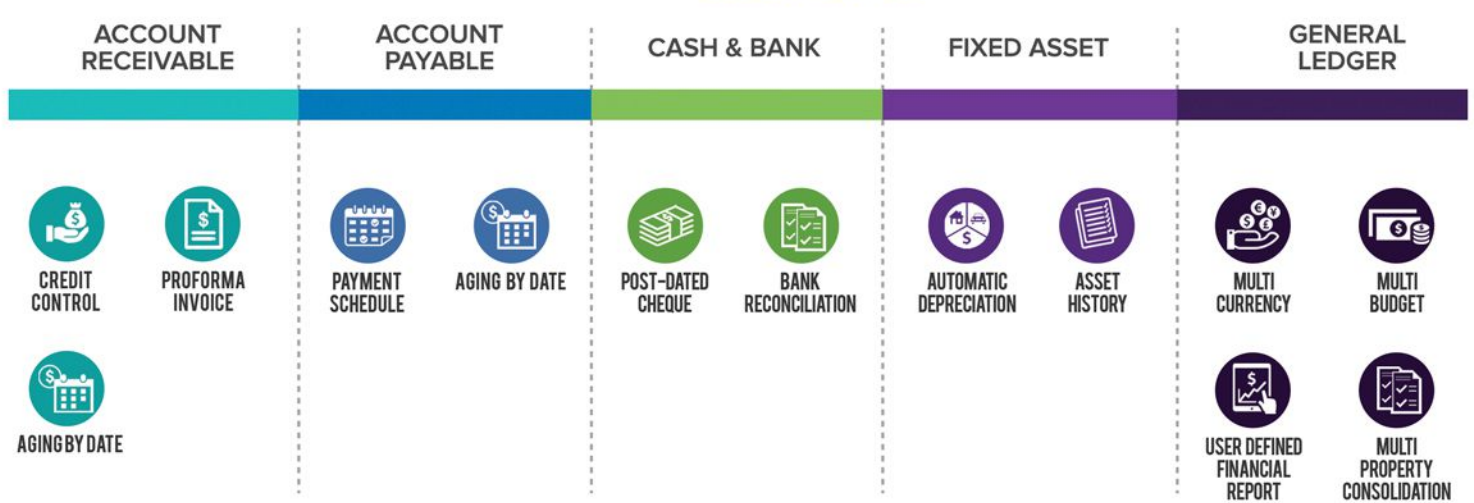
ACCOUNT RECEIVABLE

CREDIT CONTROL

PROFORMA INVOICE

AGING BY DATE

ACCOUNT PAYABLE

PAYMENT SCHEDULE

AGING BY DATE

CASH & BANK

POST-DATED CHEQUE

BANK RECONCILIATION

FIXED ASSET

AUTOMATIC DEPRECIATION

ASSET HISTORY

GENERAL LEDGER

MULTI CURRENCY

MULTI BUDGET

USER DEFINED FINANCIAL REPORT

MULTI PROPERTY CONSOLIDATION